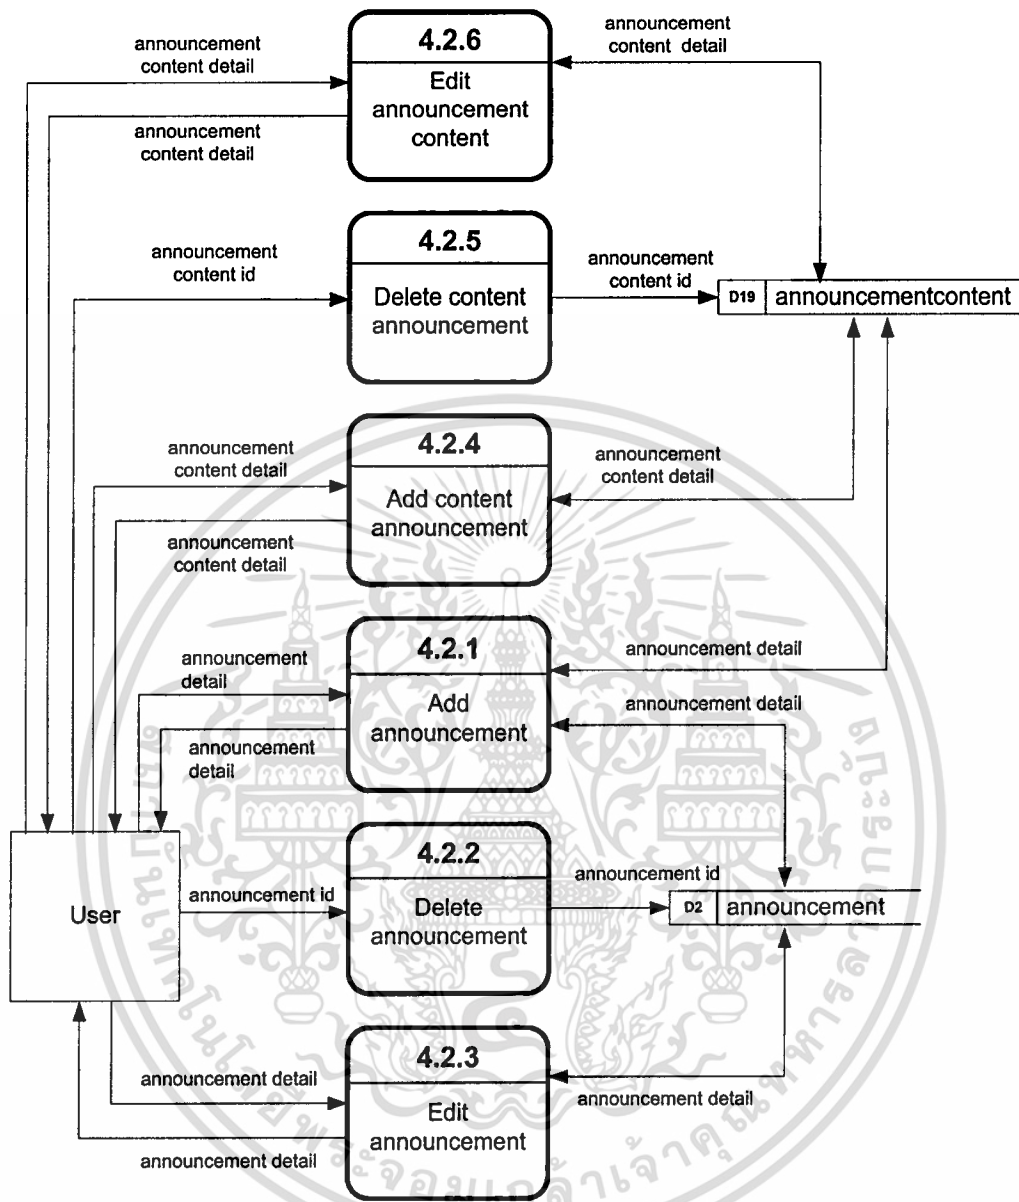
announcement content detail

4.2.6
Edit announcement content

announcement content detail

announcement content detail

announcement content id

4.2.5
Delete content announcement

announcement content id

D19 announcementcontent

announcement content detail

4.2.4
Add content announcement

announcement content detail

announcement content detail

announcement detail

4.2.1
Add announcement

announcement detail

announcement detail

announcement detail

User

announcement id

4.2.2
Delete announcement

announcement id

D2 announcement

announcement detail

4.2.3
Edit announcement

announcement detail

announcement detail